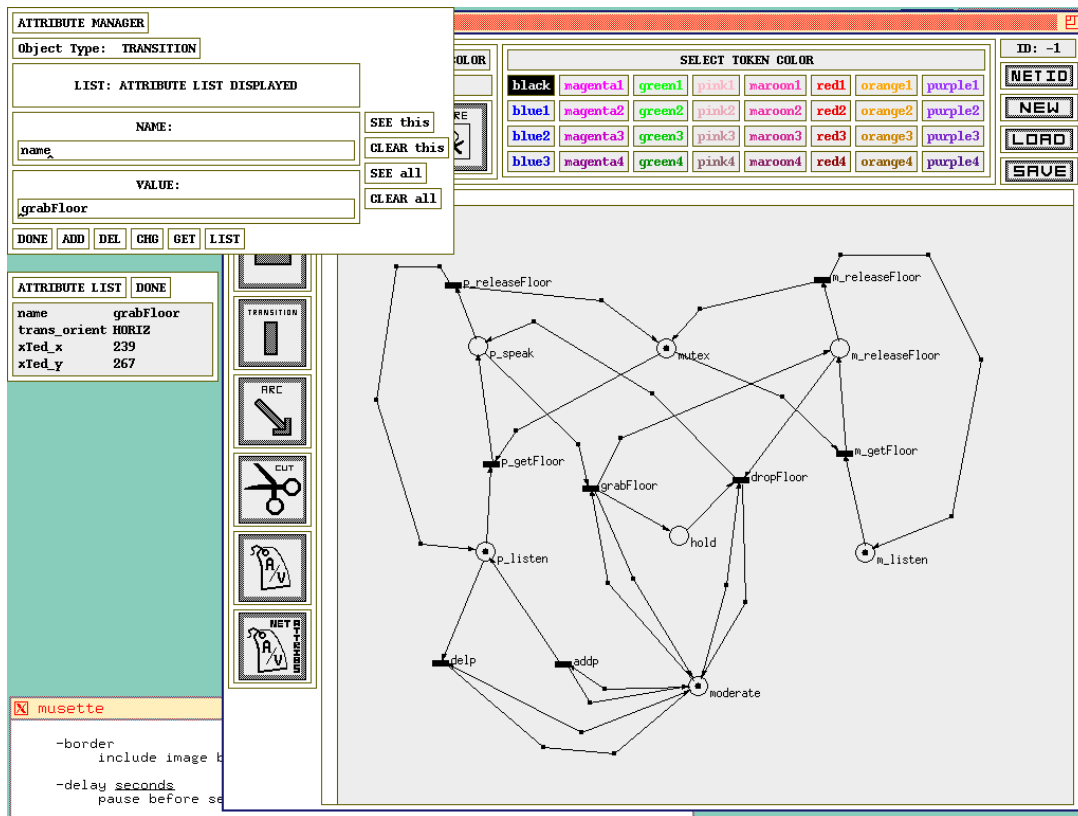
ATTRIBUTE MANAGER

Object Type: TRANSITION

LIST: ATTRIBUTE LIST DISPLAYED

NAME:

name

SEE this

CLEAR this

VALUE:

grabFloor

SEE all

CLEAR all

DONE ADD DEL CHG GET LIST

ATTRIBUTE LIST DONE

| name | grabFloor |
|---|---|
| trans_orient | HORIZ |
| xTed_x | 239 |
| xTed_y | 267 |

COLOR

SELECT TOKEN COLOR

| black | magenta1 | green1 | pink1 | maroon1 | red1 | orange1 | purple1 |
|---|---|---|---|---|---|---|---|
| blue1 | magenta2 | green2 | pink2 | maroon2 | red2 | orange2 | purple2 |
| blue2 | magenta3 | green3 | pink3 | maroon3 | red3 | orange3 | purple3 |
| blue3 | magenta4 | green4 | pink4 | maroon4 | red4 | orange4 | purple4 |

ID: -1

NETID

NEW

LOAD

SAVE

TRANSITION

ARC

CUT

A/V

NET ATTRIBS A/V

p_releaseFloor

m_releaseFloor

p_speak

mutex

m_releaseFloor

p_getFloor

grabFloor

dropFloor

m_getFloor

hold

p_listen

m_listen

delp

addp

moderate

musette

-border
include image b

-delay seconds
pause before se